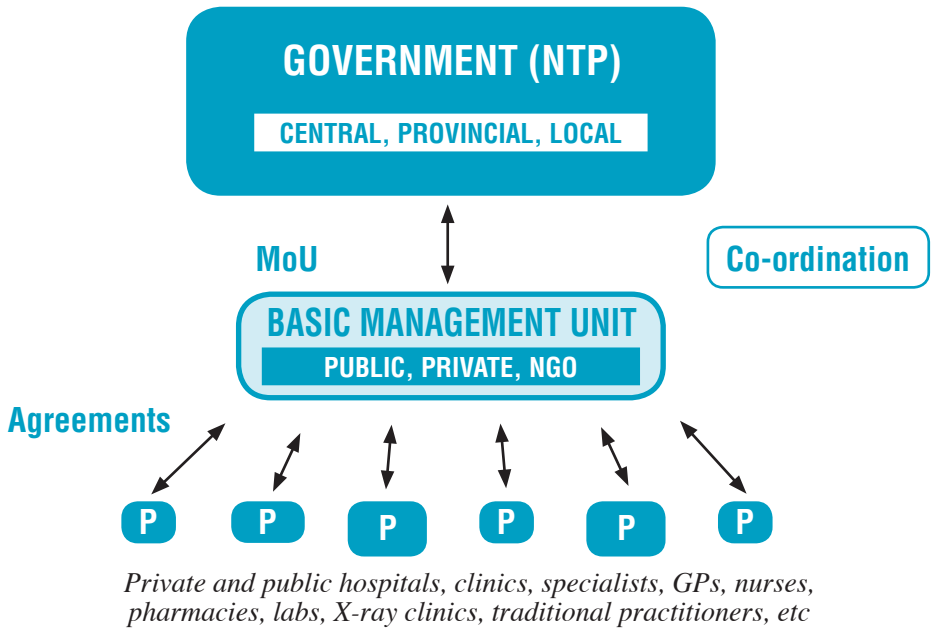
GOVERNMENT (NTP)

CENTRAL, PROVINCIAL, LOCAL

MoU

Co-ordination

BASIC MANAGEMENT UNIT

PUBLIC, PRIVATE, NGO

Agreements

P P P P P P

Private and public hospitals, clinics, specialists, GPs, nurses, pharmacies, labs, X-ray clinics, traditional practitioners, etc